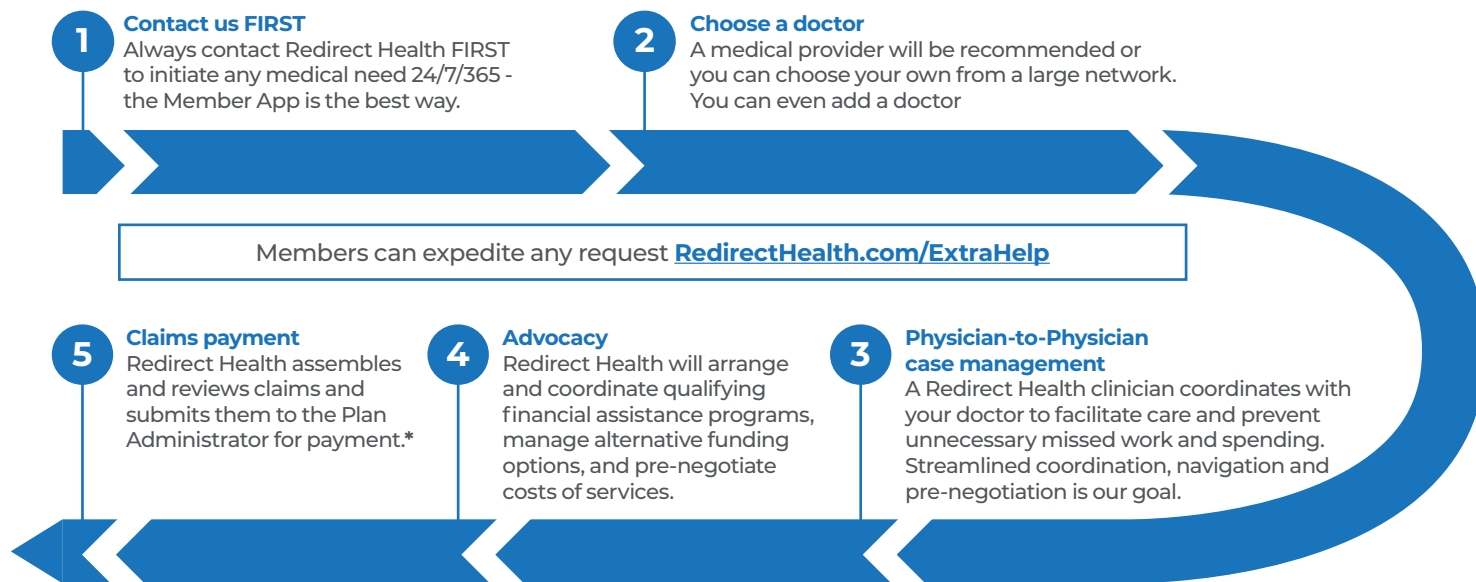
1

Contact us FIRST
Always contact Redirect Health FIRST to initiate any medical need 24/7/365 - the Member App is the best way.

2

Choose a doctor
A medical provider will be recommended or you can choose your own from a large network. You can even add a doctor

Members can expedite any request RedirectHealth.com/ExtraHelp

5

Claims payment
Redirect Health assembles and reviews claims and submits them to the Plan Administrator for payment.*

4

Advocacy
Redirect Health will arrange and coordinate qualifying financial assistance programs, manage alternative funding options, and pre-negotiate costs of services.

3

Physician-to-Physician case management
A Redirect Health clinician coordinates with your doctor to facilitate care and prevent unnecessary missed work and spending. Streamlined coordination, navigation and pre-negotiation is our goal.